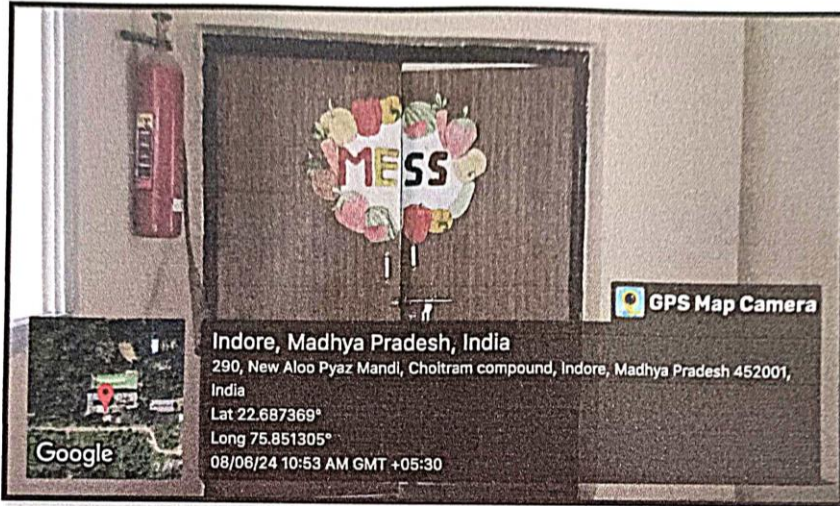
MESS

GPS Map Camera

Indore, Madhya Pradesh, India

290, New Aloo Pyaz Mandi, Choitram compound, Indore, Madhya Pradesh 452001, India

Lat 22.687369°

Long 75.851305°

08/06/24 10:53 AM GMT +05:30

Google